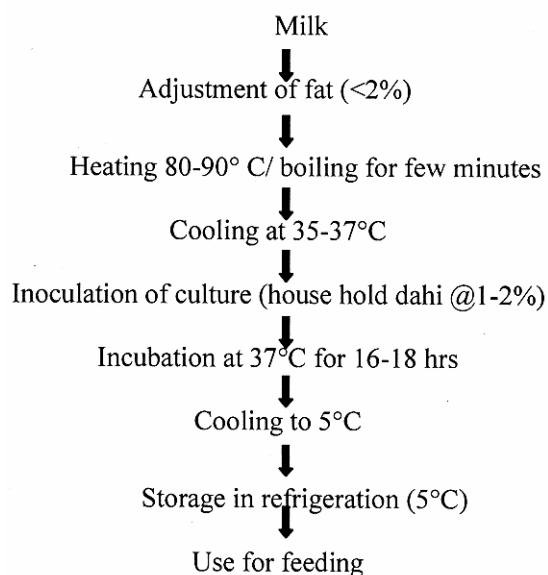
Milk

Adjustment of fat (<2%)

Heating 80-90° C/ boiling for few minutes

Cooling at 35-37°C

Inoculation of culture (house hold dahi @1-2%)

Incubation at 37°C for 16-18 hrs

Cooling to 5°C

Storage in refrigeration (5°C)

Use for feeding